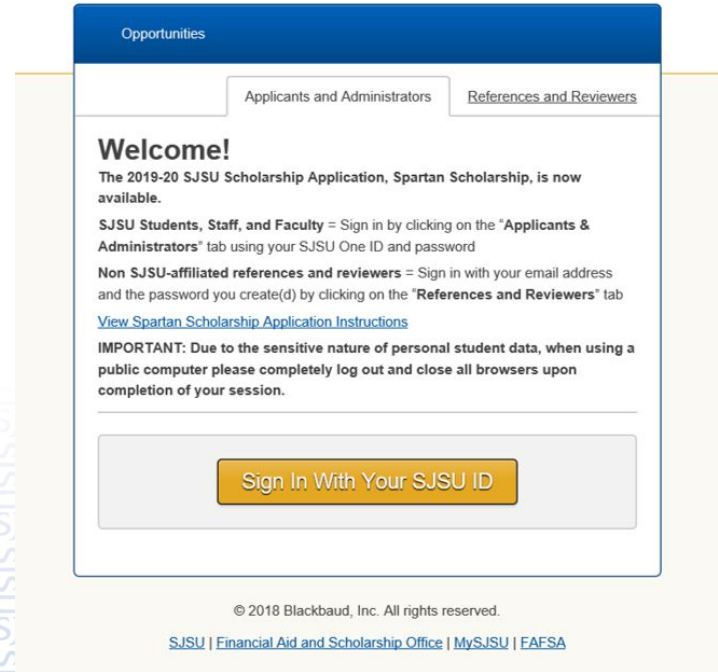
Opportunities

Applicants and Administrators | References and Reviewers

Welcome!

The 2019-20 SJSU Scholarship Application, Spartan Scholarship, is now available.

SJSU Students, Staff, and Faculty = Sign in by clicking on the "Applicants & Administrators" tab using your SJSU One ID and password

Non SJSU-affiliated references and reviewers = Sign in with your email address and the password you create(d) by clicking on the "References and Reviewers" tab

View Spartan Scholarship Application Instructions

IMPORTANT: Due to the sensitive nature of personal student data, when using a public computer please completely log out and close all browsers upon completion of your session.

Sign In With Your SJSU ID

© 2018 Blackbaud, Inc. All rights reserved.

SJSU | Financial Aid and Scholarship Office | MySJSU | FAFSA